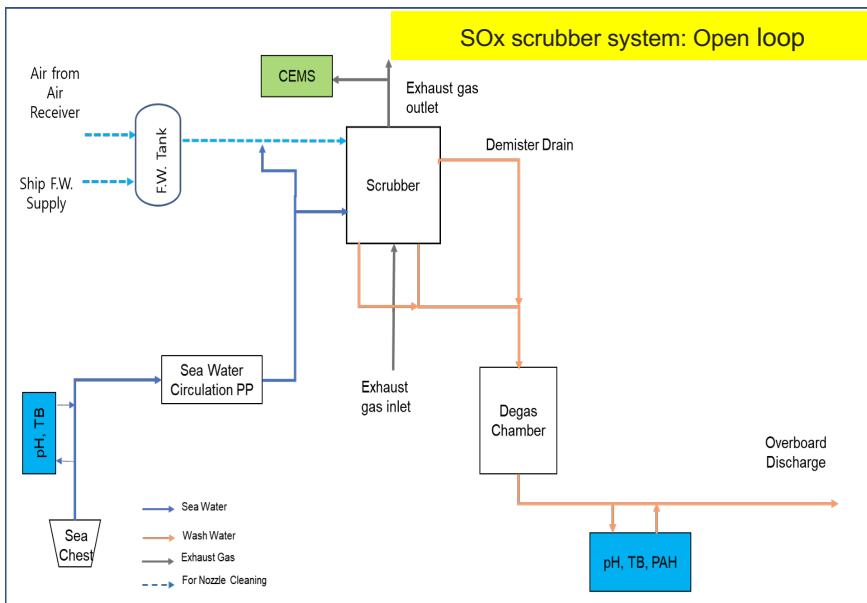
SOx scrubber system: Open loop

Air from Air Receiver

Ship F.W. Supply

F.W. Tank

CEMS

Exhaust gas outlet

Demister Drain

Scrubber

Sea Water Circulation PP

Exhaust gas inlet

Degas Chamber

Overboard Discharge

pH, TB

Sea Chest

pH, TB, PAH

Sea Water

Wash Water

Exhaust Gas

For Nozzle Cleaning